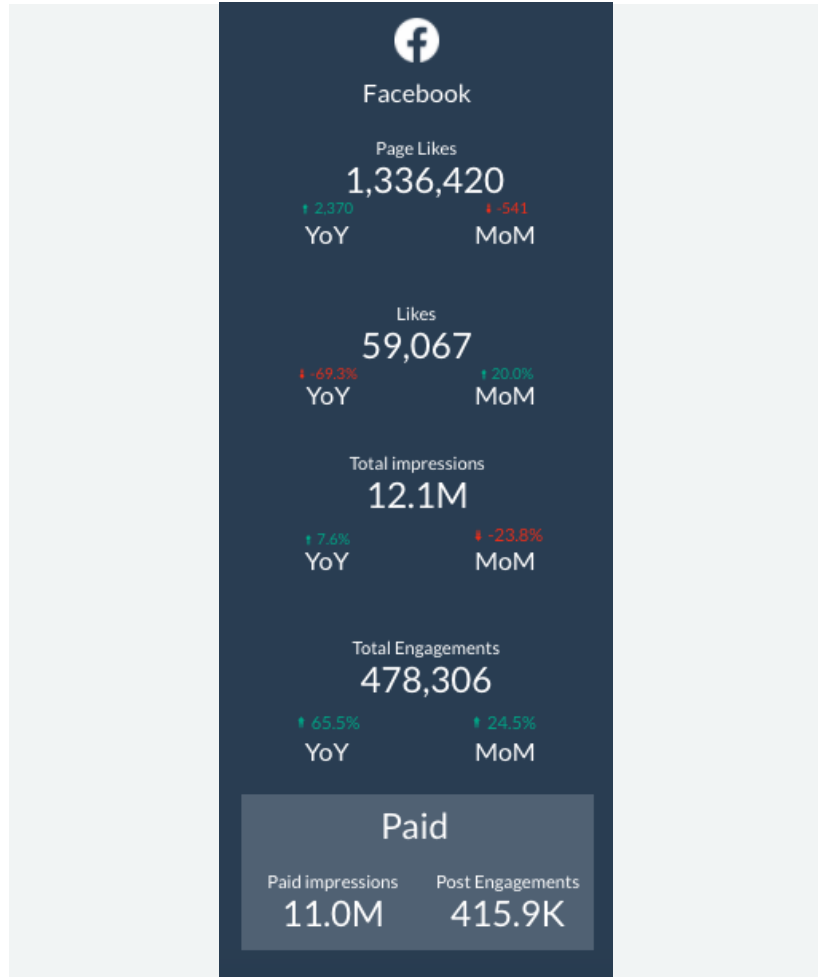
Facebook

Page Likes
1,336,420
↑ 2,370 YoY
↓ -541 MoM

Likes
59,067
↓ -69.3% YoY
↑ 20.0% MoM

Total impressions
12.1M
↑ 7.6% YoY
↓ -23.8% MoM

Total Engagements
478,306
↑ 65.5% YoY
↑ 24.5% MoM

Paid

Paid impressions
11.0M

Post Engagements
415.9K